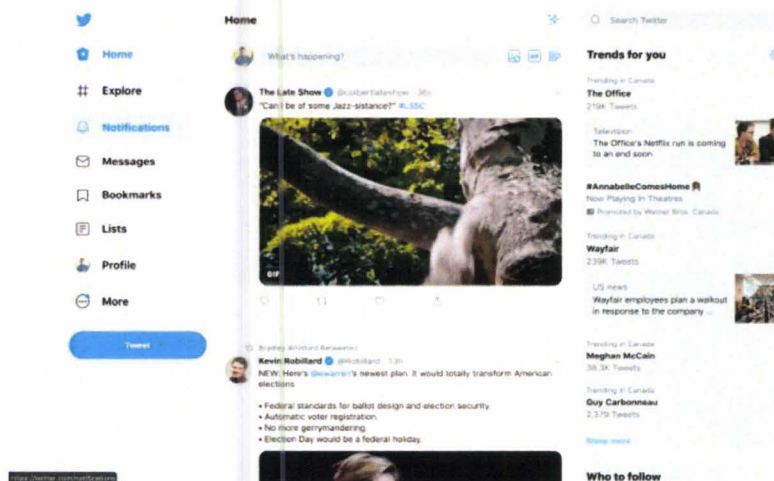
Home
Explore
Notifications
Messages
Bookmarks
Lists
Profile
More
Tweet

Home

What's happening?

The Late Show @colbertlateshow · 36s
"Can I be of some Jazz-sistance?" #LSSC

GIF

Bradley Whitford Retweeted
Kevin Robillard @Robillard · 13h
NEW: Here's @ewarren's newest plan. It would totally transform American elections.

• Federal standards for ballot design and election security.
• Automatic voter registration.
• No more gerrymandering.
• Election Day would be a federal holiday.

Search Twitter

Trends for you

Trending in Canada
The Office
219K Tweets

Television
The Office's Netflix run is coming to an end soon

#AnnabelleComesHome
Now Playing In Theatres
Promoted by Warner Bros. Canada

Trending in Canada
Wayfair
239K Tweets

US news
Wayfair employees plan a walkout in response to the company ...

Trending in Canada
Meghan McCain
38.3K Tweets

Trending in Canada
Guy Carbonneau
2,379 Tweets

Show more

Who to follow

https://twitter.com/notifications